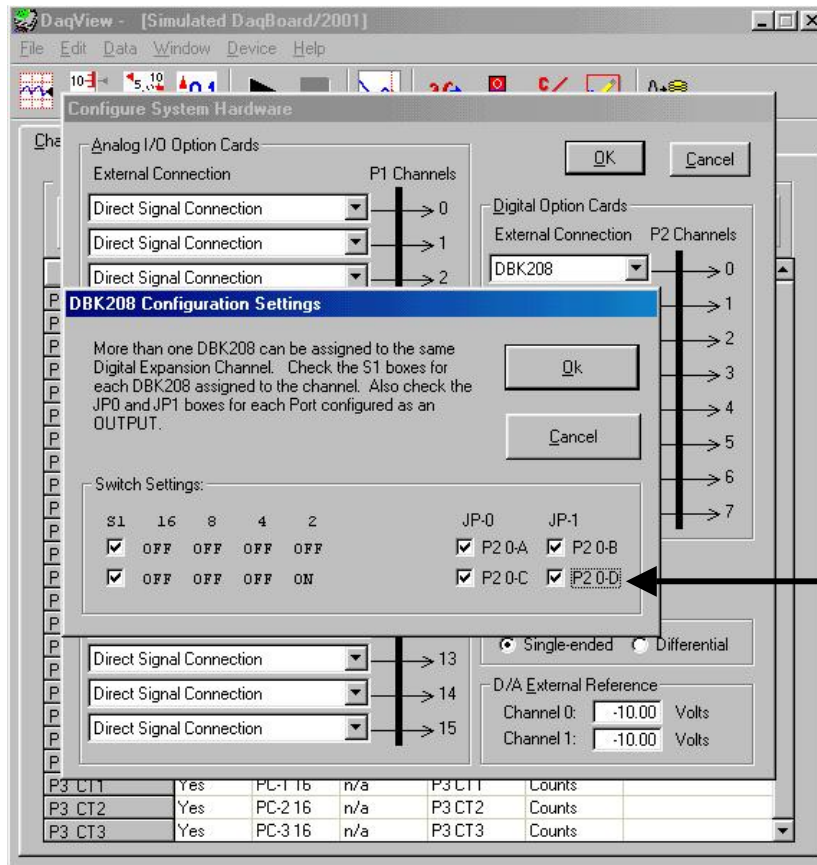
DaqView - [Simulated DaqBoard/2001]
File Edit Data Window Device Help

Configure System Hardware

Cha

Analog I/O Option Cards
External Connection
P1 Channels
Direct Signal Connection
0
Direct Signal Connection
1
Direct Signal Connection
2

OK
Cancel

Digital Option Cards
External Connection
P2 Channels
DBK208
0
1
2
3
4
5
6
7

DBK208 Configuration Settings

More than one DBK208 can be assigned to the same Digital Expansion Channel. Check the S1 boxes for each DBK208 assigned to the channel. Also check the JP0 and JP1 boxes for each Port configured as an OUTPUT.

Ok

Cancel

Switch Settings:

| S1 | 16 | 8 | 4 | 2 |
|---|---|---|---|---|
| ☑ | OFF | OFF | OFF | OFF |
| ☑ | OFF | OFF | OFF | ON |

| JP-0 | JP-1 |
|---|---|
| ☑ P2 0-A | ☑ P2 0-B |
| ☑ P2 0-C | ☑ P2 0-D |

Direct Signal Connection
13
Direct Signal Connection
14
Direct Signal Connection
15

Single-ended
Differential

D/A External Reference
Channel 0: -10.00 Volts
Channel 1: -10.00 Volts

| P3 CT1 | Yes | PC-1 16 | n/a | P3 CT1 | Counts |
|---|---|---|---|---|---|
| P3 CT2 | Yes | PC-2 16 | n/a | P3 CT2 | Counts |
| P3 CT3 | Yes | PC-3 16 | n/a | P3 CT3 | Counts |